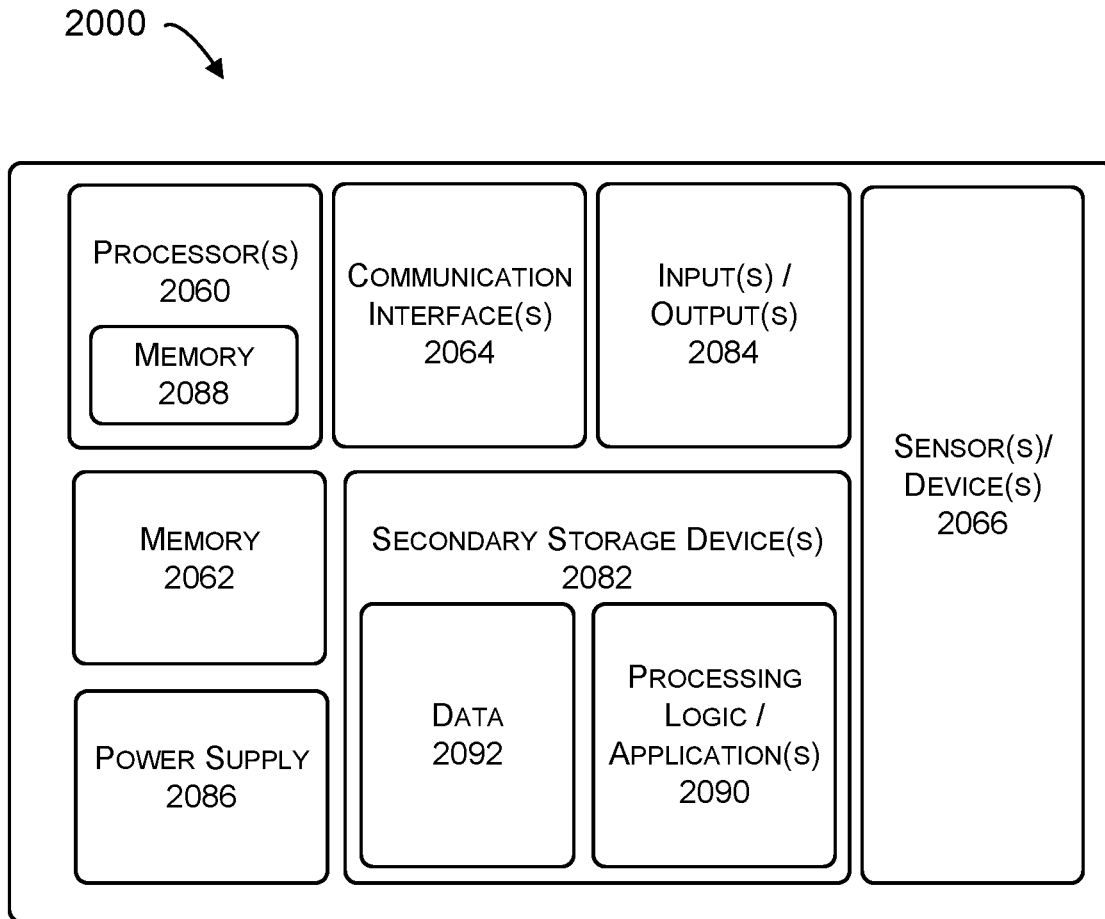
2000

Processor(s)
2060

Memory
2088

Communication Interface(s)
2064

Input(s) / Output(s)
2084

Sensor(s)/ Device(s)
2066

Memory
2062

Secondary Storage Device(s)
2082

Data
2092

Processing Logic / Application(s)
2090

Power Supply
2086